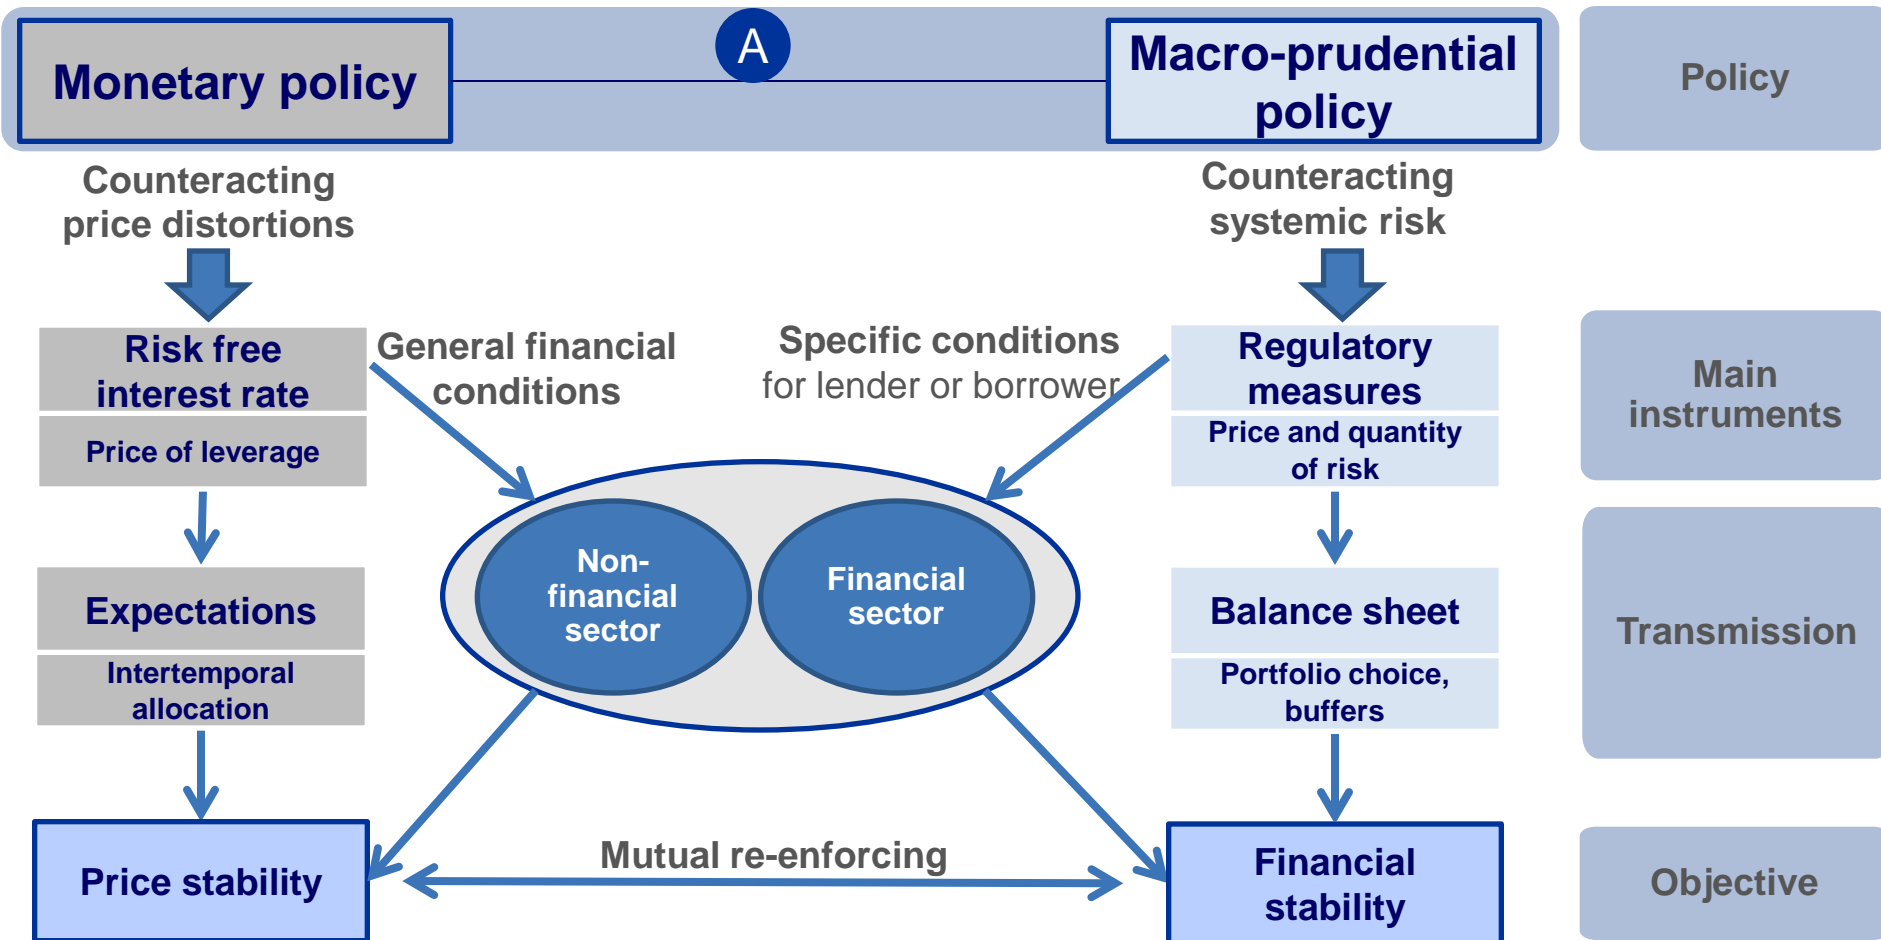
Monetary policy

A

Macro-prudential policy

Policy

Counteracting price distortions

Counteracting systemic risk

Risk free interest rate

Price of leverage

General financial conditions

Specific conditions for lender or borrower

Regulatory measures

Price and quantity of risk

Main instruments

Non-financial sector

Financial sector

Expectations

Intertemporal allocation

Balance sheet

Portfolio choice, buffers

Transmission

Price stability

Mutual re-enforcing

Financial stability

Objective